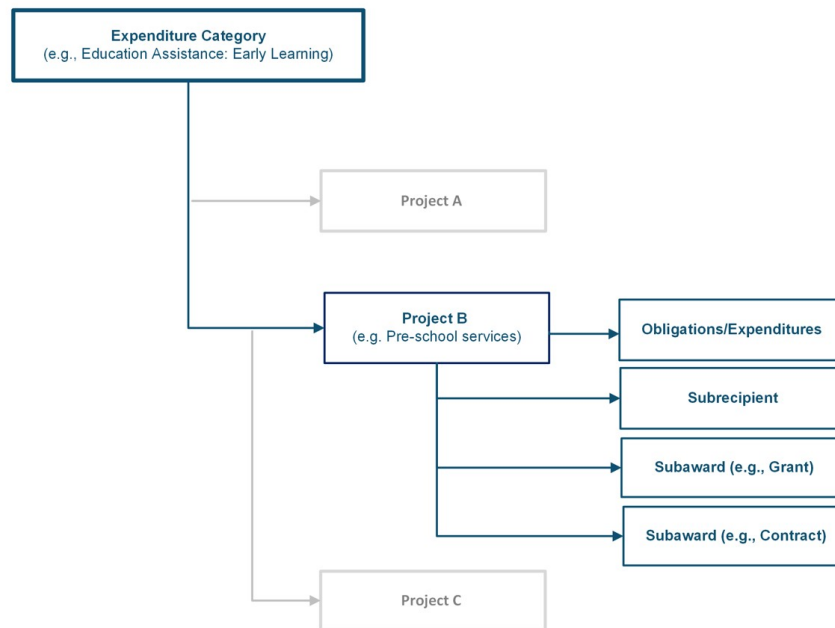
Expenditure Category
(e.g., Education Assistance: Early Learning)

Project A

Project B
(e.g. Pre-school services)

Obligations/Expenditures

Subrecipient

Subaward (e.g., Grant)

Subaward (e.g., Contract)

Project C